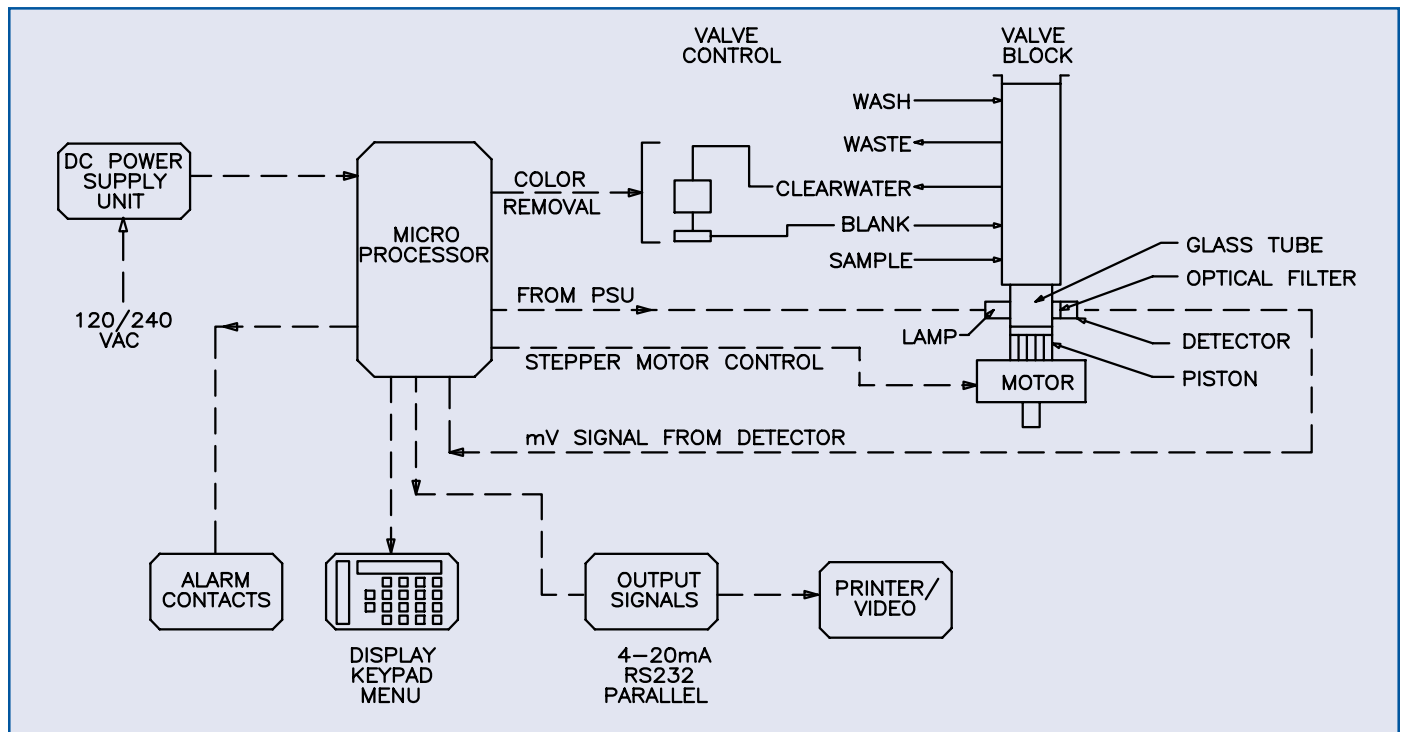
VALVE CONTROL

VALVE BLOCK

WASH

WASTE

DC POWER SUPPLY UNIT

MICRO PROCESSOR

COLOR REMOVAL

CLEARWATER

BLANK

SAMPLE

GLASS TUBE

OPTICAL FILTER

FROM PSU

120/240 VAC

LAMP

DETECTOR

STEPPER MOTOR CONTROL

MOTOR

PISTON

mV SIGNAL FROM DETECTOR

ALARM CONTACTS

DISPLAY KEYPAD MENU

OUTPUT SIGNALS

4-20mA RS232 PARALLEL

PRINTER/ VIDEO